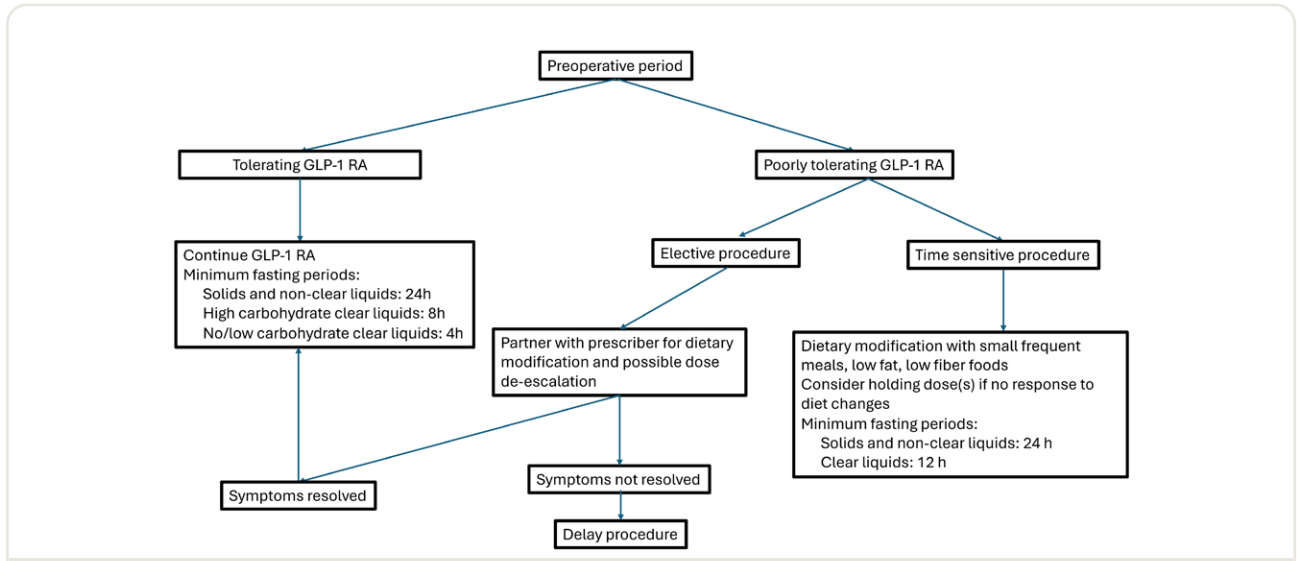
Preoperative period

Tolerating GLP-1 RA

Poorly tolerating GLP-1 RA

Elective procedure

Time sensitive procedure

Continue GLP-1 RA
Minimum fasting periods:
Solids and non-clear liquids: 24h
High carbohydrate clear liquids: 8h
No/low carbohydrate clear liquids: 4h

Partner with prescriber for dietary modification and possible dose de-escalation

Dietary modification with small frequent meals, low fat, low fiber foods
Consider holding dose(s) if no response to diet changes
Minimum fasting periods:
Solids and non-clear liquids: 24 h
Clear liquids: 12 h

Symptoms resolved

Symptoms not resolved

Delay procedure